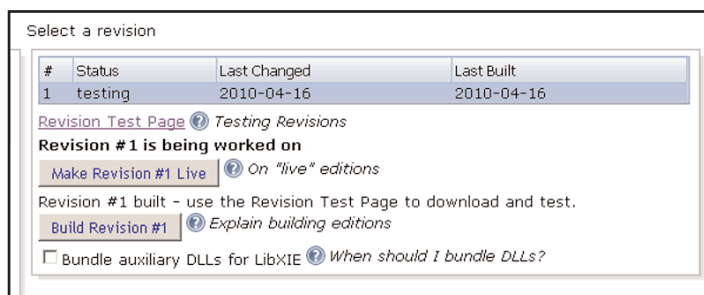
Select a revision

| # | Status | Last Changed | Last Built |
|---|---|---|---|
| 1 | testing | 2010-04-16 | 2010-04-16 |

Revision Test Page Testing Revisions

Revision #1 is being worked on

Make Revision #1 Live On "live" editions

Revision #1 built - use the Revision Test Page to download and test.

Build Revision #1 Explain building editions

Bundle auxiliary DLLs for LibXIE When should I bundle DLLs?